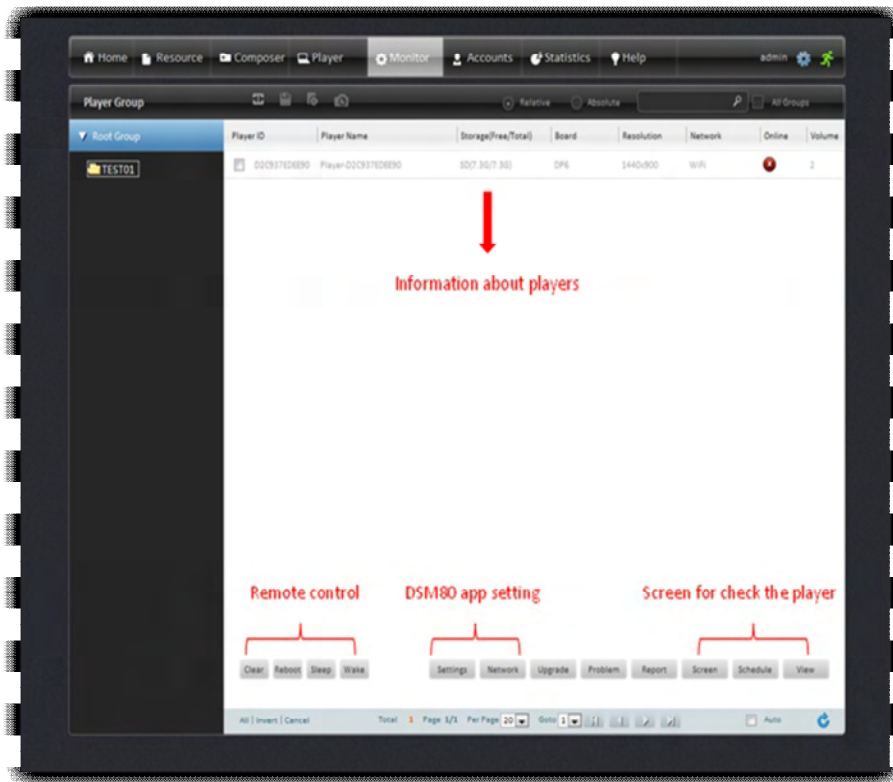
Home Resource Composer Player Monitor Accounts Statistics Help admin

Player Group Relative Absolute All Groups

Root Group

TEST01

| Player ID | Player Name | Storage(Free/Total) | Board | Resolution | Network | Online | Volume |
|---|---|---|---|---|---|---|---|
| D2C937ED6E90 | Player-D2C937ED6E90 | SD(7.3G/7.3G) | DP6 | 1440x900 | WiFi | | 2 |

Information about players

Remote control

DSM80 app setting

Screen for check the player

Clear Reboot Sleep Wake Settings Network Upgrade Problem Report Screen Schedule View

All | Invert | Cancel Total 1 Page 1/1 Per Page 20 Goto 1 Auto